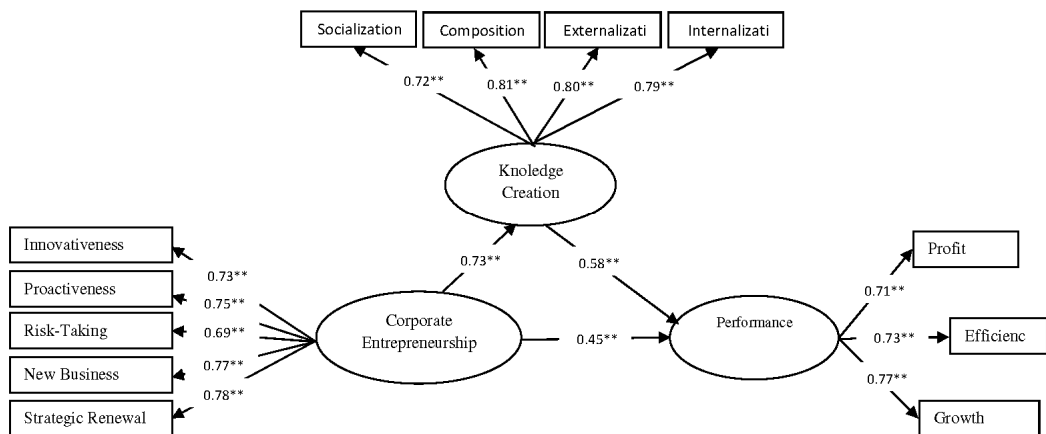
Socialization
Composition
Externalizati
Internalizati
0.72**
0.81**
0.80**
0.79**
Knoledge Creation
Innovativeness
Proactiveness
Risk-Taking
New Business
Strategic Renewal
0.73**
0.75**
0.69**
0.77**
0.78**
0.73**
0.58**
Corporate Entrepreneurship
0.45**
Performance
Profit
0.71**
0.73**
Efficienc
0.77**
Growth